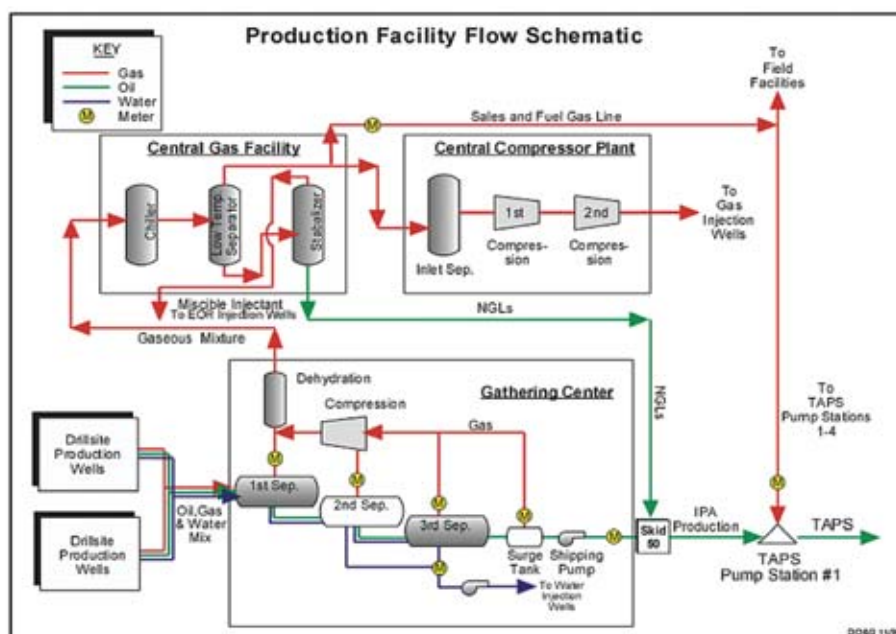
Production Facility Flow Schematic

KEY
Gas
Oil
Water
M Meter

To Field Facilities

Sales and Fuel Gas Line

Central Gas Facility

Chiller

Low Temp. Separator

Stabilizer

Central Compressor Plant

Inlet Sep.

1st Compression

2nd Compression

To Gas Injection Wells

Miscible Injectant To EOR Injection Wells

NGLs

Gaseous Mixture

Dehydration

Gathering Center

Compression

Gas

NGLs

To TAPS Pump Stations 1-4

Drillsite Production Wells

Drillsite Production Wells

Oil,Gas & Water Mix

1st Sep.

2nd Sep.

3rd Sep.

Surge Tank

Shipping Pump

Skid 50

IPA Production

TAPS

TAPS Pump Station #1

To Water Injection Wells

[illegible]